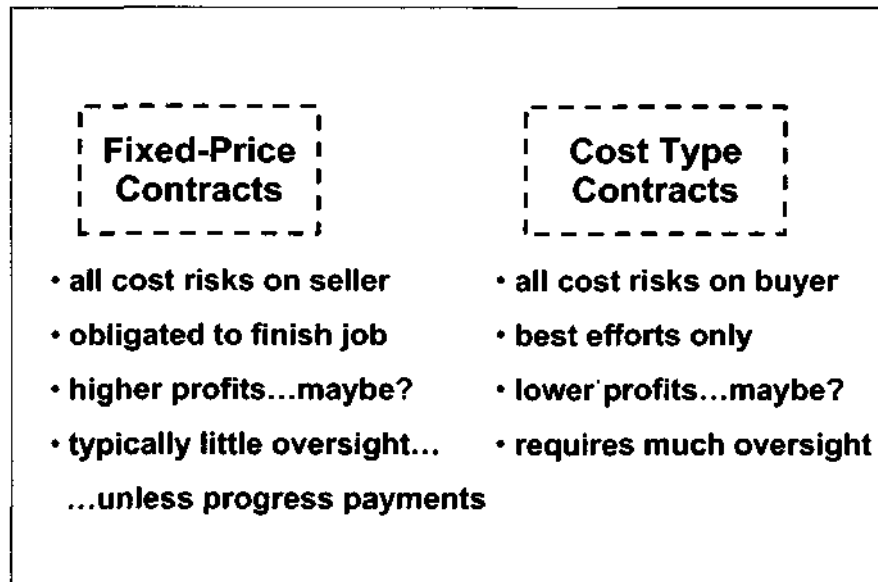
Fixed-Price Contracts

• all cost risks on seller
• obligated to finish job
• higher profits...maybe?
• typically little oversight...
...unless progress payments

Cost Type Contracts

• all cost risks on buyer
• best efforts only
• lower profits...maybe?
• requires much oversight